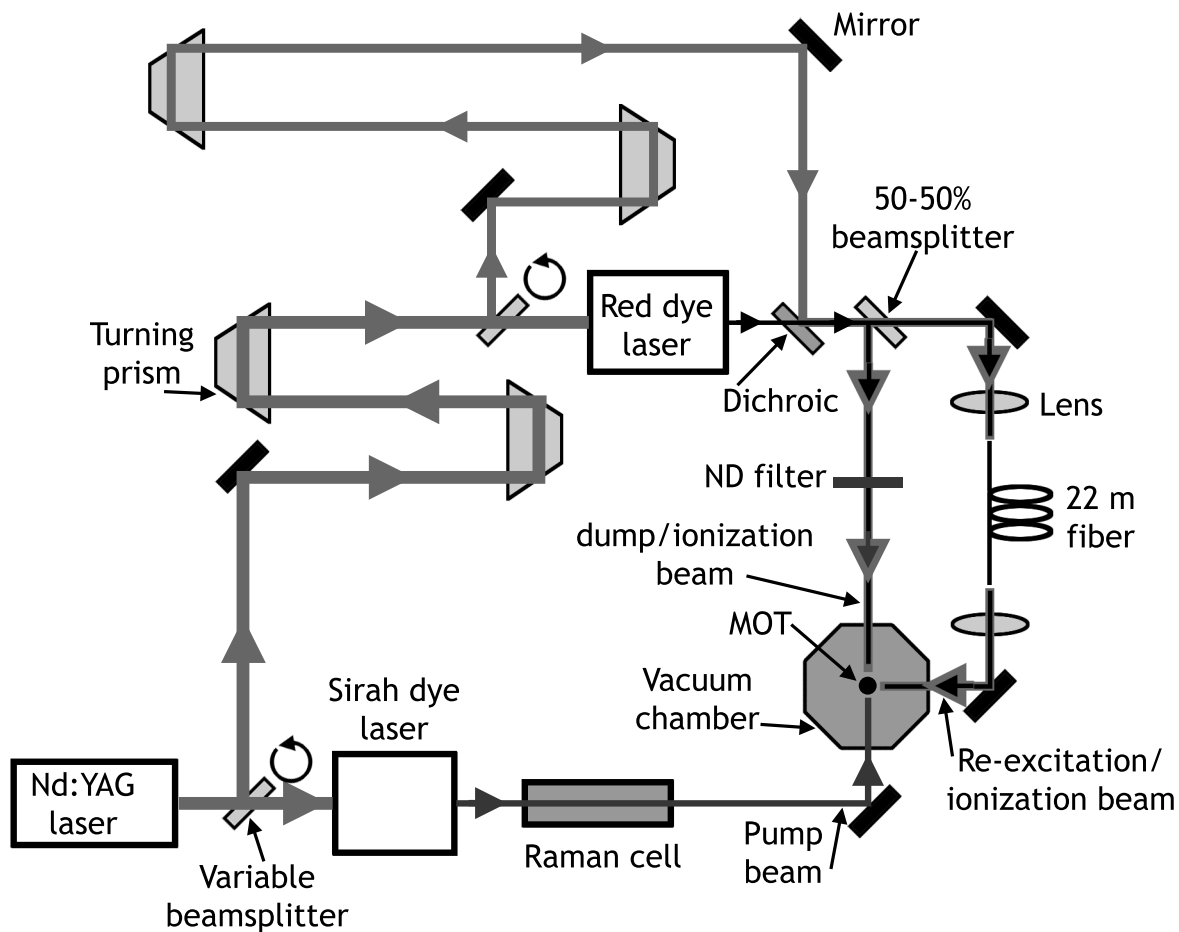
Mirror

50-50% beamsplitter

Turning prism

Red dye laser

Dichroic

Lens

ND filter

22 m fiber

dump/ionization beam

MOT

Vacuum chamber

Sirah dye laser

Nd:YAG laser

Variable beamsplitter

Raman cell

Pump beam

Re-excitation/ ionization beam